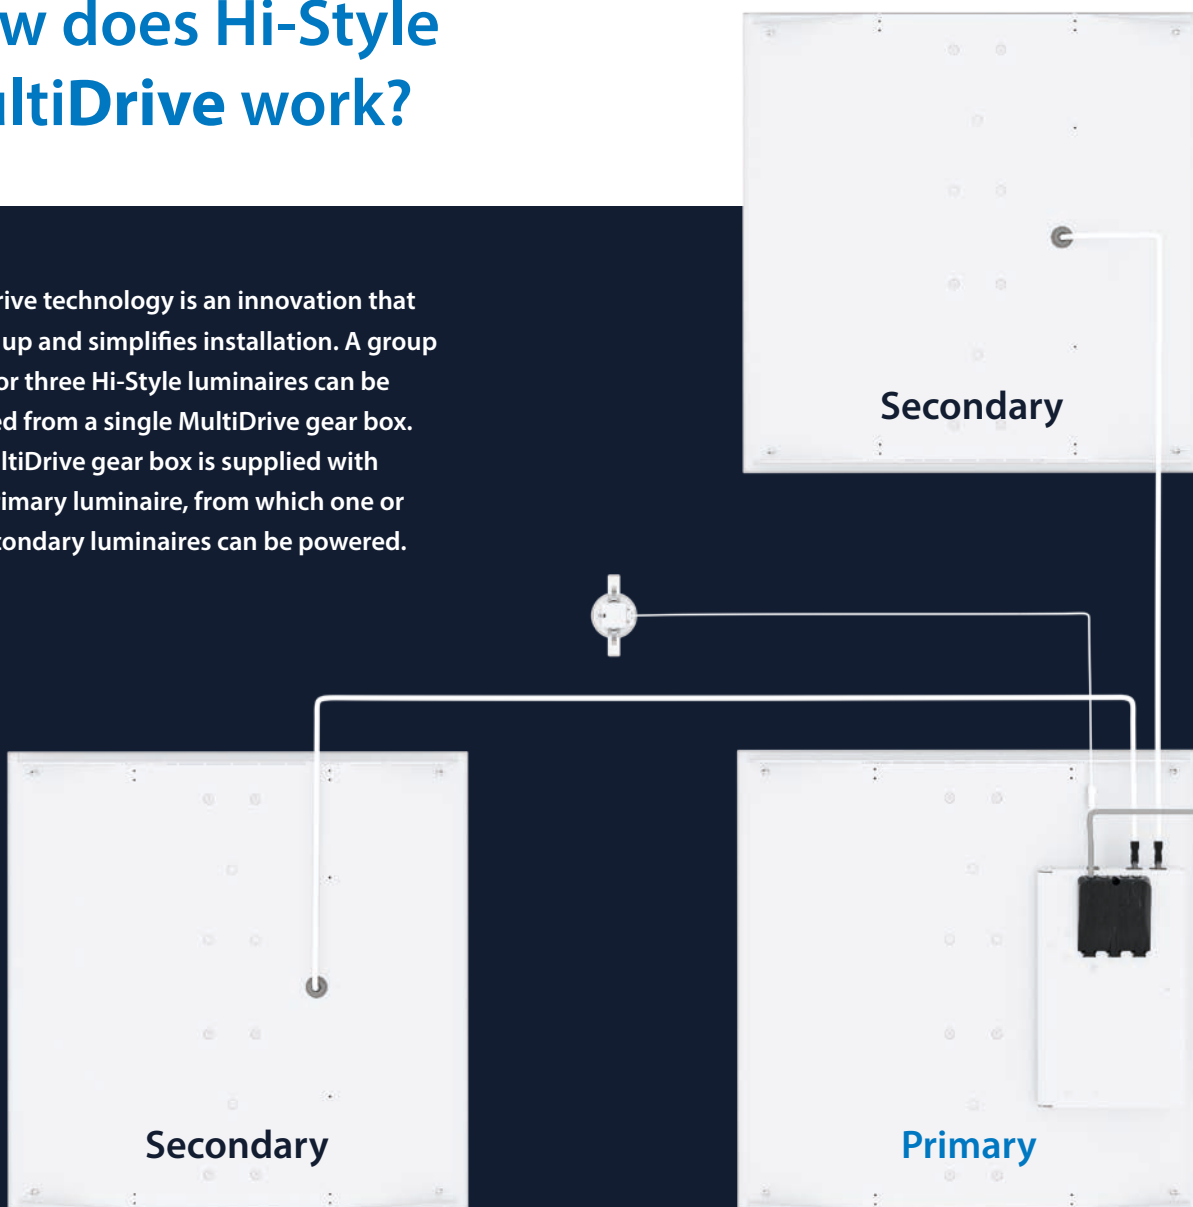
w does Hi-Style ltiDrive work?

rive technology is an innovation that up and simplifies installation. A group or three Hi-Style luminaires can be ed from a single MultiDrive gear box. ltiDrive gear box is supplied with imary luminaire, from which one or condary luminaires can be powered.

Secondary

Secondary

Primary